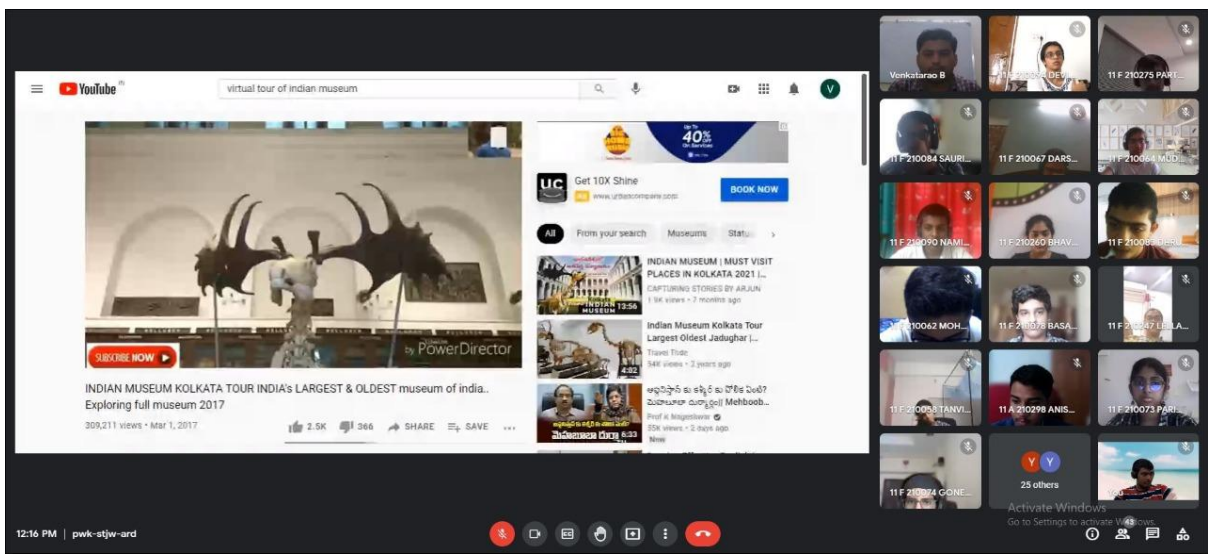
YouTube IN

virtual tour of indian museum

V

Up To 40% On Services

UC Get 10X Shine

Ad www.urbancompany.com

BOOK NOW

All From your search Museums Statu

SUBSCRIBE NOW

by PowerDirector

INDIAN MUSEUM KOLKATA TOUR INDIA's LARGEST & OLDEST museum of india.. Exploring full museum 2017

309,211 views • Mar 1, 2017

2.5K 366 SHARE SAVE ...

INDIAN MUSEUM 13:56

INDIAN MUSEUM | MUST VISIT PLACES IN KOLKATA 2021 |...

CAPTURING STORIES BY ARJUN

1.9K views • 7 months ago

4:02

Indian Museum Kolkata Tour Largest Oldest Jadughar |...

Travel Tide

54K views • 3 years ago

6:33

ఆఫ్ఘనిస్తాన్ కు అక్బర్ కు పోలిక ఏంటి? మెహబూబా దుర్గా|| Mehboob...

Prof K Nageshwar

55K views • 2 days ago

New

Venkatarao B

11 F 210064 DEVI...

11 F 210275 PART...

11 F 210084 SAURI...

11 F 210067 DARS...

11 F 210064 MUD...

11 F 210090 NAMI...

11 F 210260 BHAV...

11 F 210089 DARU...

11 F 210062 MOH...

11 F 210078 BASA...

11 F 210247 LALA...

11 F 210058 TANVI...

11 A 210298 ANIS...

11 F 210073 PARI...

11 F 210074 GONE...

Y V

25 others

Activate Windows

Go to Settings to activate Windows.

12:16 PM | pwk-stjw-ard

43